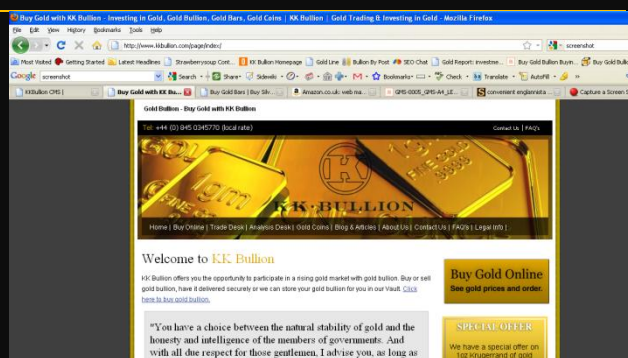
Buy Gold with KK Bullion - Investing in Gold, Gold Bullion, Gold Bars, Gold Coins | KK Bullion | Gold Trading & Investing in Gold - Mozilla Firefox

File Edit View History Bookmarks Tools Help

http://www.kkbullion.com/page/index/

screenshot

Most Visited Getting Started Latest Headlines Strawberrysoup Cont... KK Bullion Homepage Gold Line Bullion By Post SEO Chat Gold Report: investme... Buy Gold Bullion Buyin... Buy Gold Bullion

Google screenshot Search Share Sidewiki Bookmarks Check Translate AutoFill

KKBullion CMS | Buy Gold with KK Bu... Buy Gold Bars | Buy Silv... Amazon.co.uk: web ma... GMS-0005_GMS-A4_LE... convenient englannista Capture a Screen S

Gold Bullion - Buy Gold with KK Bullion

Tel: +44 (0) 845 0345770 (local rate)

Contact Us | FAQ's

KK·BULLION

Home | Buy Online | Trade Desk | Analysis Desk | Gold Coins | Blog & Articles | About Us | Contact Us | FAQ's | Legal Info |

Welcome to KK Bullion

KK Bullion offers you the opportunity to participate in a rising gold market with gold bullion. Buy or sell gold bullion, have it delivered securely or we can store your gold bullion for you in our Vault. Click here to buy gold bullion.

"You have a choice between the natural stability of gold and the honesty and intelligence of the members of governments. And with all due respect for those gentlemen, I advise you, as long as

Buy Gold Online
See gold prices and order.

SPECIAL OFFER
We have a special offer on 1oz Krugerrand of gold